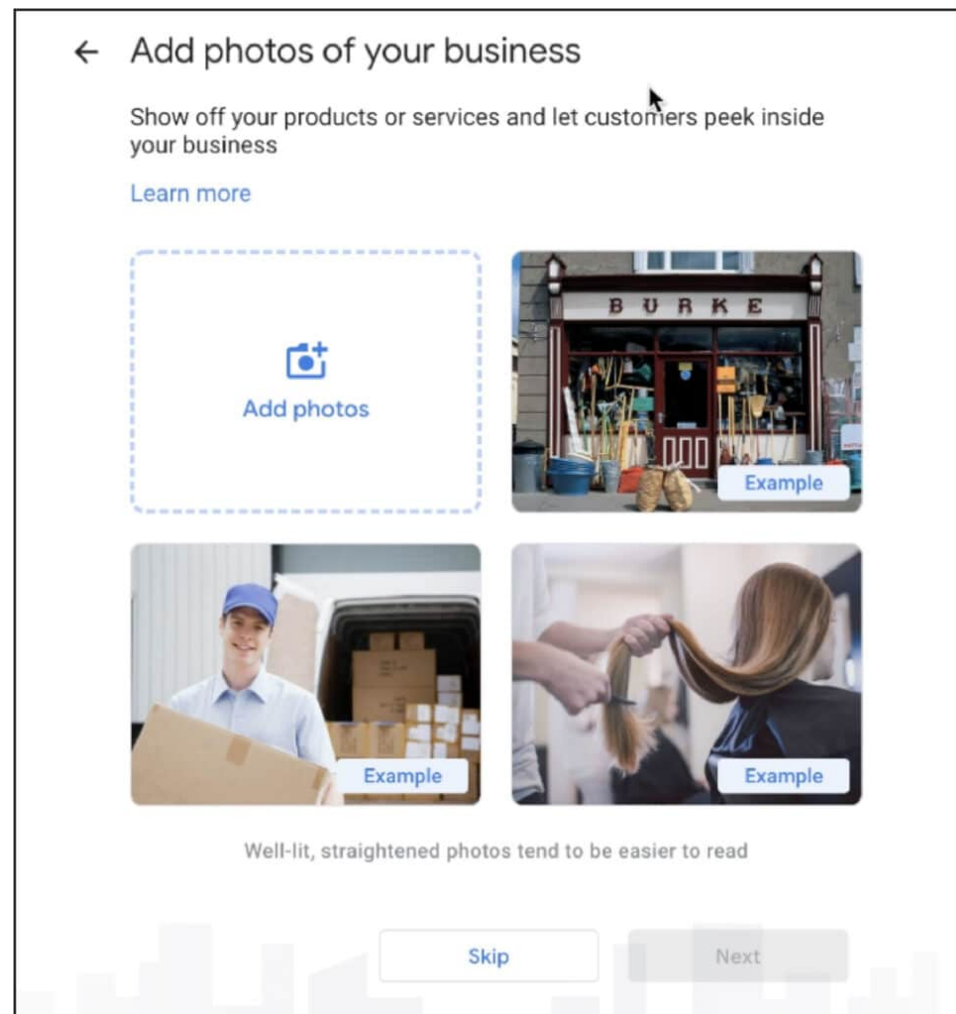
← Add photos of your business

Show off your products or services and let customers peek inside your business

Learn more

Add photos

BURKE

Example

Example

Example

Well-lit, straightened photos tend to be easier to read

Skip

Next